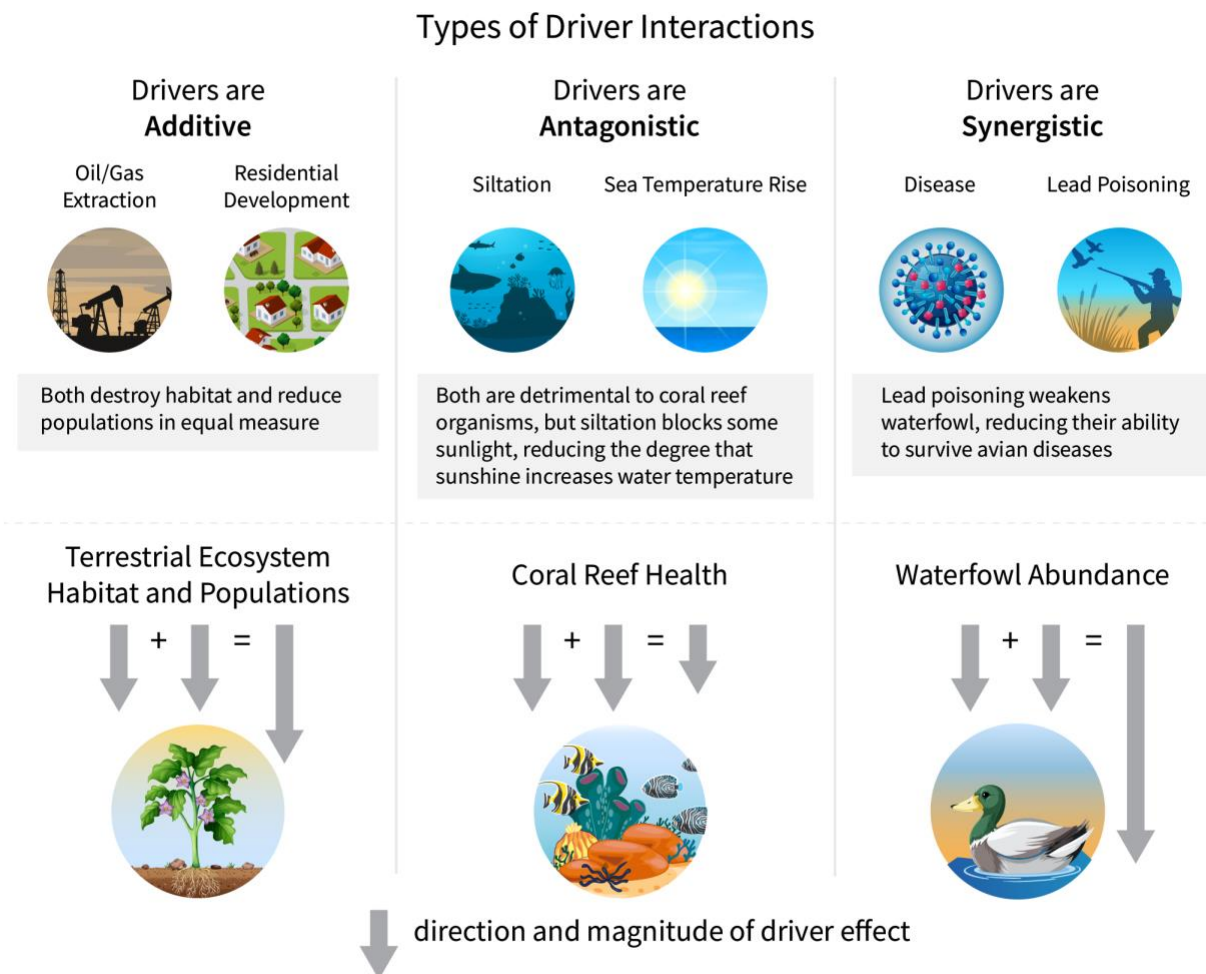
Types of Driver Interactions

Drivers are
**Additive**

Oil/Gas Extraction

Residential Development

Both destroy habitat and reduce populations in equal measure

Terrestrial Ecosystem Habitat and Populations

+ =

Drivers are
**Antagonistic**

Siltation

Sea Temperature Rise

Both are detrimental to coral reef organisms, but siltation blocks some sunlight, reducing the degree that sunshine increases water temperature

Coral Reef Health

+ =

Drivers are
**Synergistic**

Disease

Lead Poisoning

Lead poisoning weakens waterfowl, reducing their ability to survive avian diseases

Waterfowl Abundance

+ =

direction and magnitude of driver effect